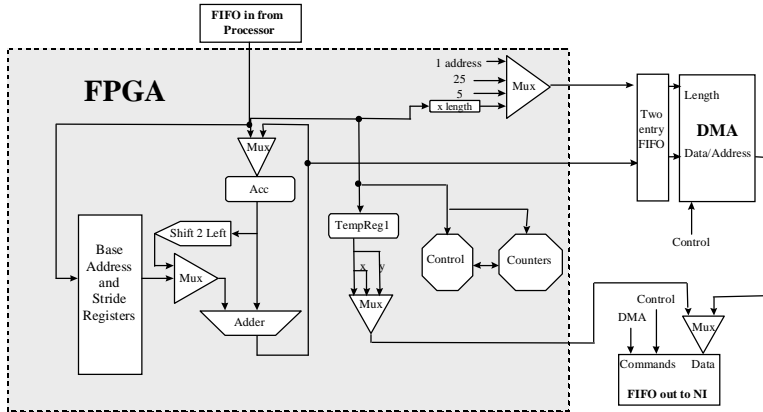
FIFO in from Processor

FPGA

1 address
25
5
x length
Mux

Two entry FIFO

Length
DMA
Data/Address

Control

Mux
Acc

Shift 2 Left

Base Address and Stride Registers

Mux

Adder

TempReg1

x
y

Mux

Control

Counters

Control
DMA
Mux
Commands
Data
FIFO out to NI